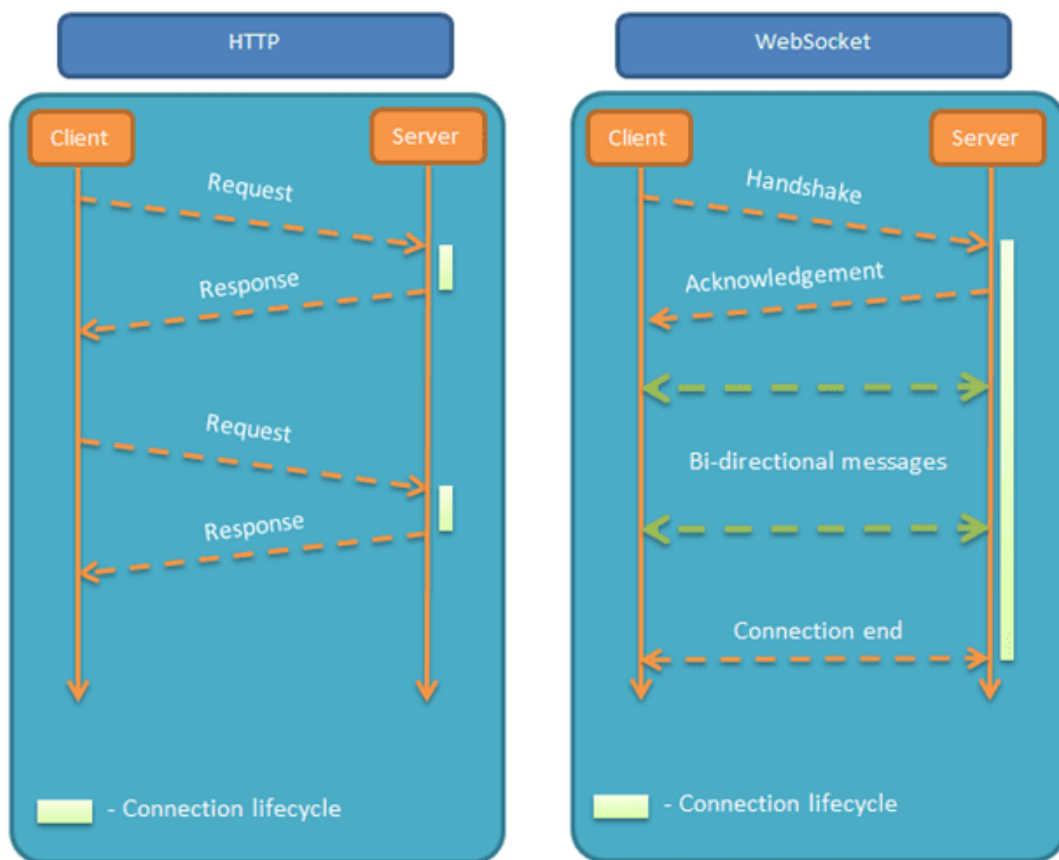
HTTP

Client

Server

Request

Response

Request

Response

- Connection lifecycle

WebSocket

Client

Server

Handshake

Acknowledgement

Bi-directional messages

Connection end

- Connection lifecycle